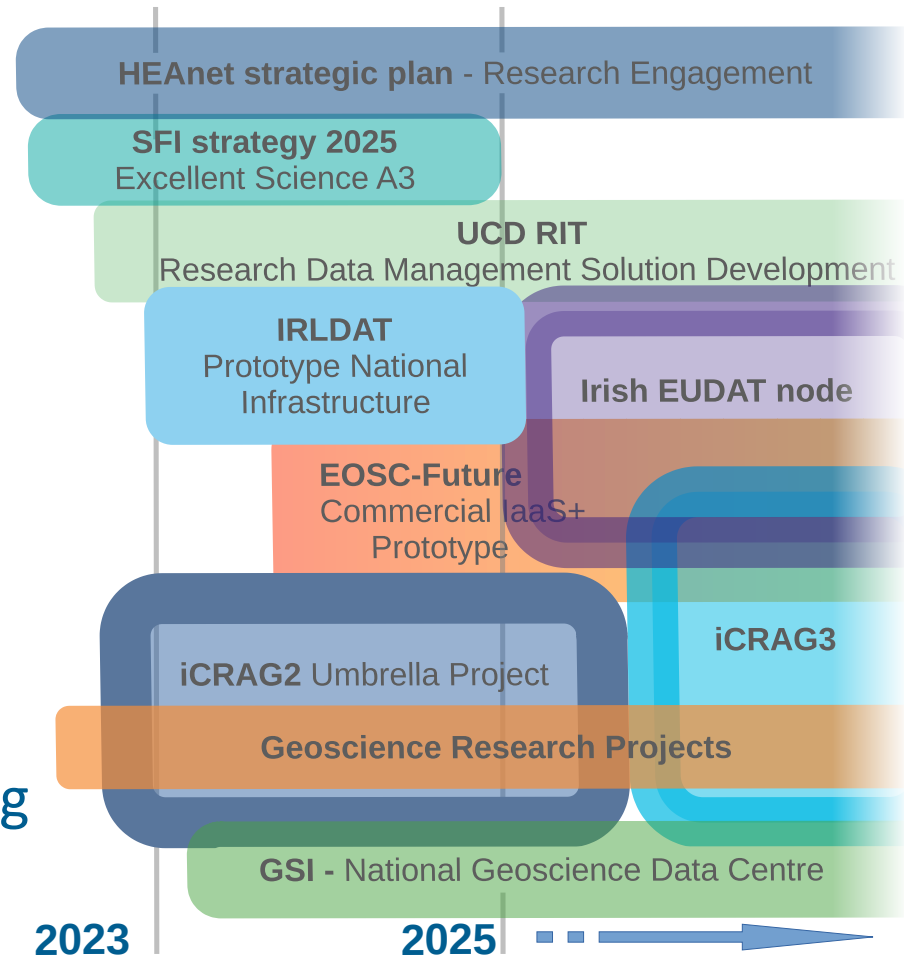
**HEAnet strategic plan** - Research Engagement

**SFI strategy 2025**
Excellent Science A3

**UCD RIT**
Research Data Management Solution Development

**IRLDAT**
Prototype National Infrastructure

**Irish EUDAT node**

**EOSC-Future**
Commercial IaaS+ Prototype

**iCRAG3**

**iCRAG2** Umbrella Project

**Geoscience Research Projects**

g

**GSI -** National Geoscience Data Centre

2023

2025